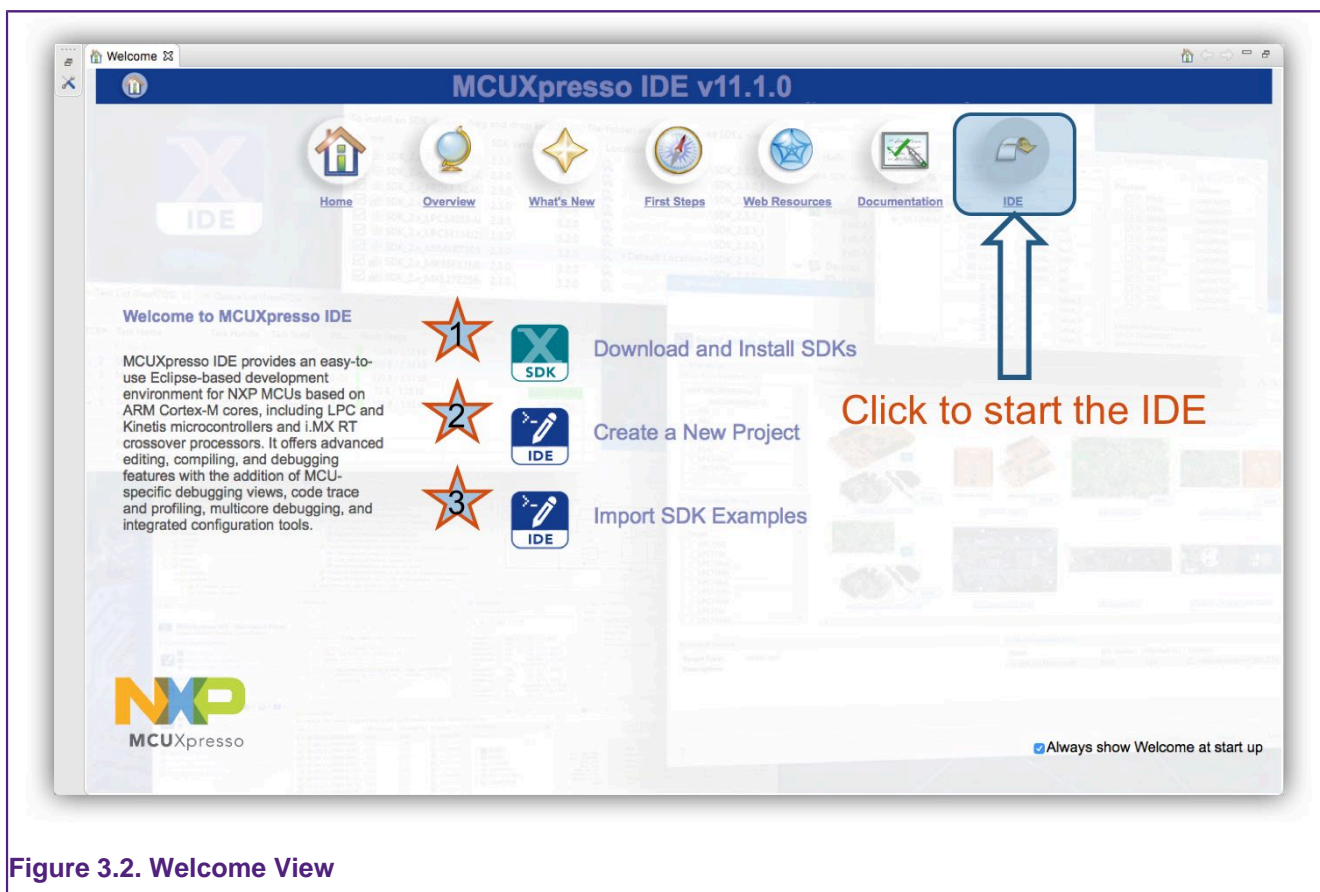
Welcome

MCUXpresso IDE v11.1.0

IDE

Home Overview What's New First Steps Web Resources Documentation IDE

Welcome to MCUXpresso IDE

MCUXpresso IDE provides an easy-to-use Eclipse-based development environment for NXP MCUs based on ARM Cortex-M cores, including LPC and Kinetis microcontrollers and i.MX RT crossover processors. It offers advanced editing, compiling, and debugging features with the addition of MCU-specific debugging views, code trace and profiling, multicore debugging, and integrated configuration tools.

1

SDK

Download and Install SDKs

2

IDE

Create a New Project

3

IDE

Import SDK Examples

Click to start the IDE

NXP
MCUXpresso

Always show Welcome at start up

Figure 3.2. Welcome View